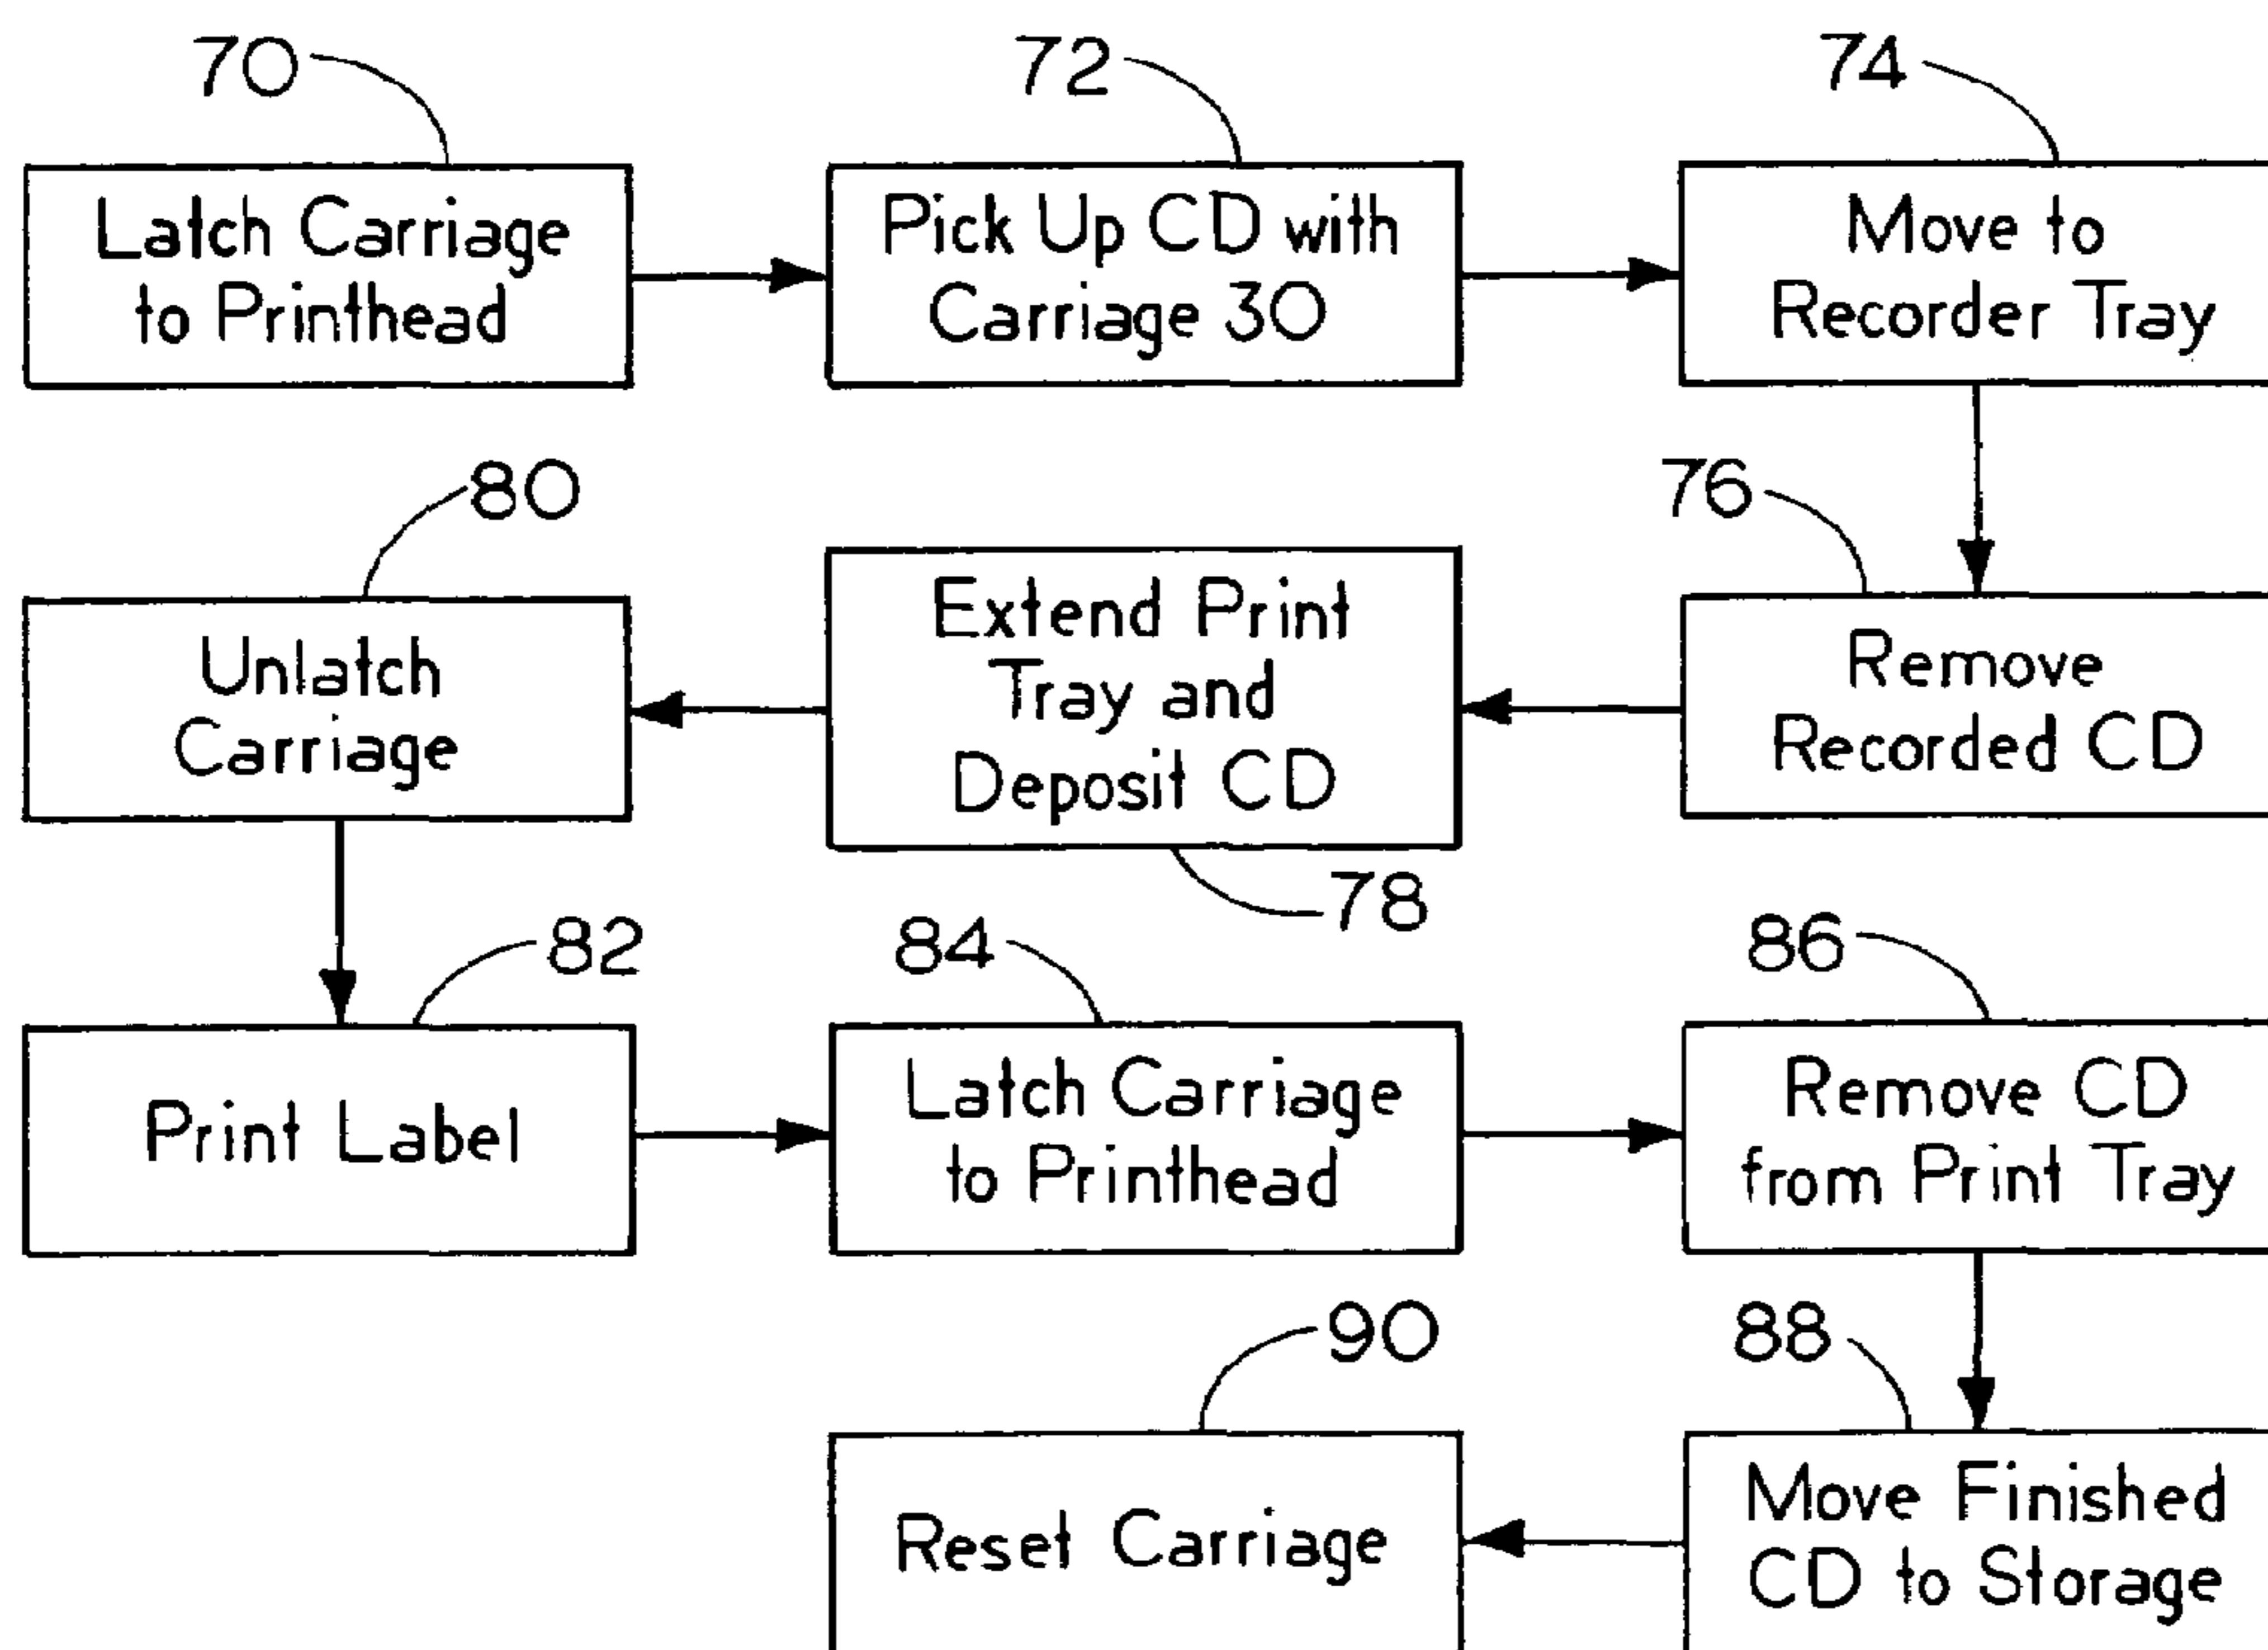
70
Latch Carriage to Printhead

72
Pick Up CD with Carriage 30

74
Move to Recorder Tray

80
Unlatch Carriage

Extend Print Tray and Deposit CD
78

76
Remove Recorded CD

82
Print Label

84
Latch Carriage to Printhead

86
Remove CD from Print Tray

90
Reset Carriage

88
Move Finished CD to Storage